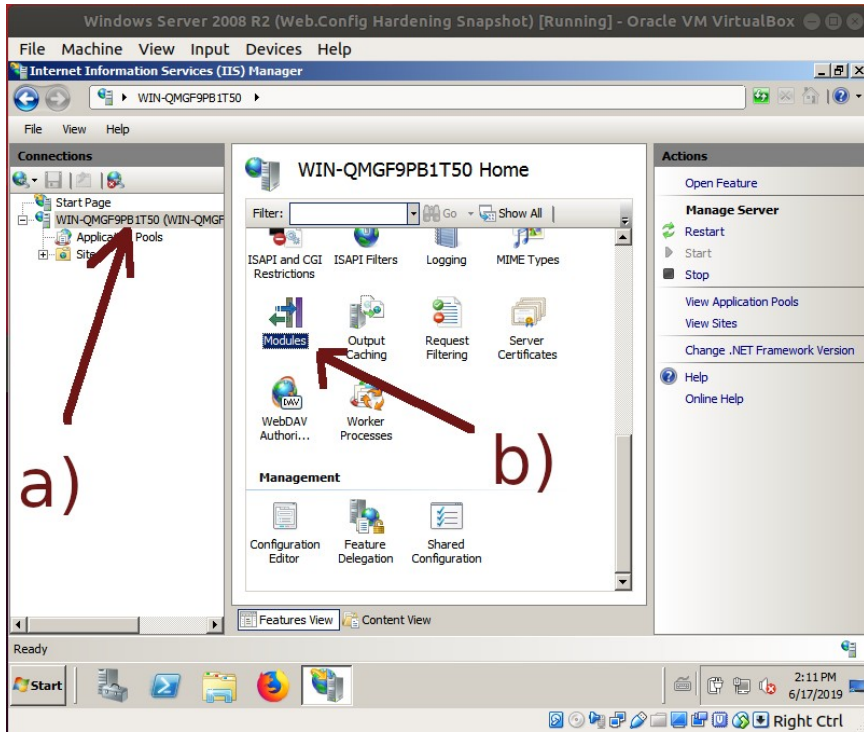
Windows Server 2008 R2 (Web.Config Hardening Snapshot) [Running] - Oracle VM VirtualBox

File Machine View Input Devices Help

Internet Information Services (IIS) Manager

WIN-QMGF9PB1T50

File View Help

Connections

Start Page
WIN-QMGF9PB1T50 (WIN-QMGF
Application Pools
Sites

WIN-QMGF9PB1T50 Home

Filter: Go Show All

ISAPI and CGI Restrictions
ISAPI Filters
Logging
MIME Types

Modules
Output Caching
Request Filtering
Server Certificates

WebDAV Authori...
Worker Processes

Management

Configuration Editor
Feature Delegation
Shared Configuration

Features View
Content View

Actions

Open Feature

Manage Server
Restart
Start
Stop

View Application Pools
View Sites

Change .NET Framework Version

Help
Online Help

a)

b)

Ready

Start

2:11 PM
6/17/2019

Right Ctrl